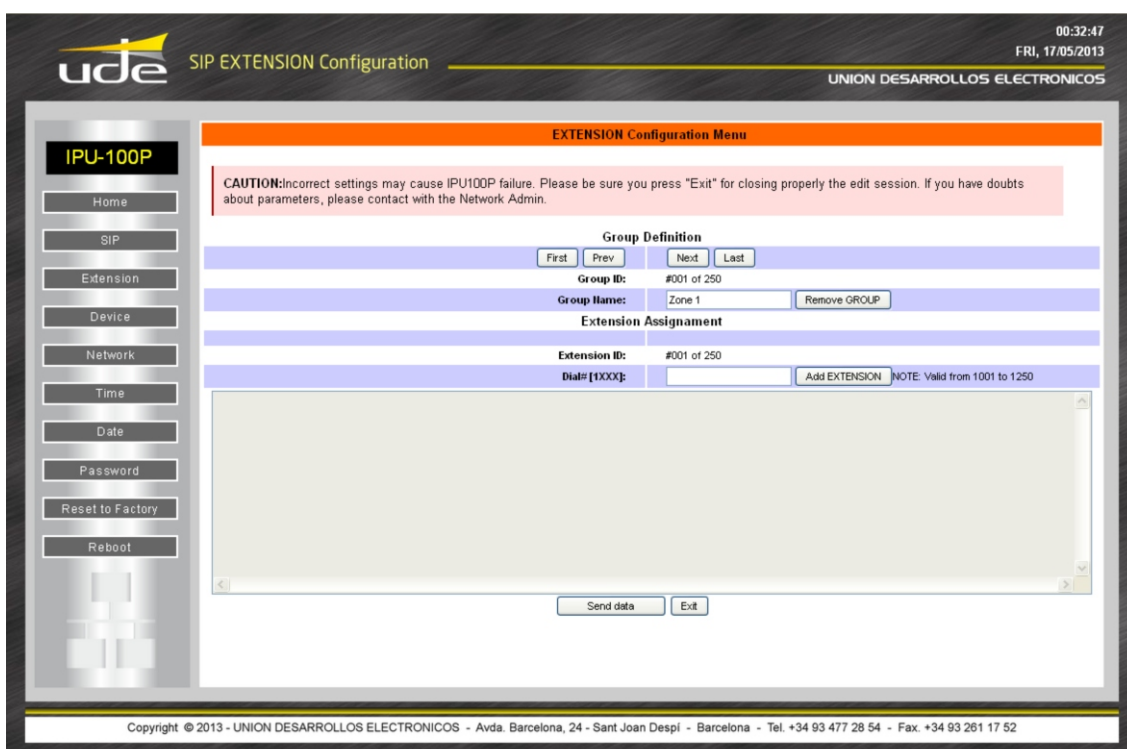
ude SIP EXTENSION Configuration

00:32:47
FRI, 17/05/2013
UNION DESARROLLOS ELECTRONICOS

IPU-100P

Home
SIP
Extension
Device
Network
Time
Date
Password
Reset to Factory
Reboot

EXTENSION Configuration Menu

CAUTION:Incorrect settings may cause IPU100P failure. Please be sure you press "Exit" for closing properly the edit session. If you have doubts about parameters, please contact with the Network Admin.

Group Definition

First | Prev | Next | Last

Group ID: #001 of 250

Group Name: Zone 1 | Remove GROUP

Extension Assignament

Extension ID: #001 of 250

Dial# [1XXX]: | Add EXTENSION | NOTE: Valid from 1001 to 1250

Send data | Exit

Copyright © 2013 - UNION DESARROLLOS ELECTRONICOS - Avda. Barcelona, 24 - Sant Joan Despí - Barcelona - Tel. +34 93 477 28 54 - Fax. +34 93 261 17 52